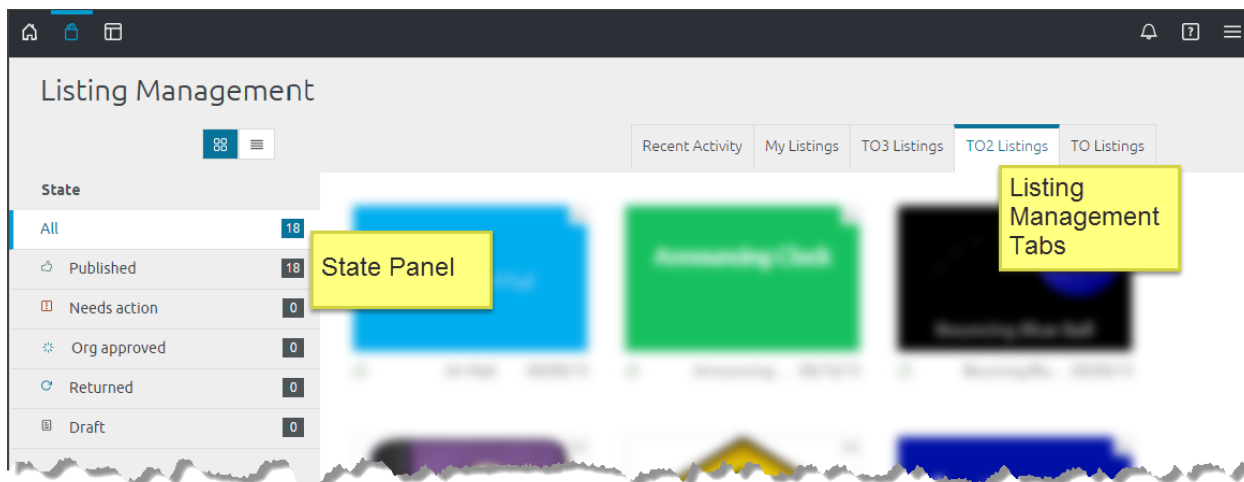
Listing Management

Recent Activity | My Listings | TO3 Listings | TO2 Listings | TO Listings

State

All 18

Published 18

Needs action 0

Org approved 0

Returned 0

Draft 0

State Panel

Listing Management Tabs

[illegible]

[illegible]